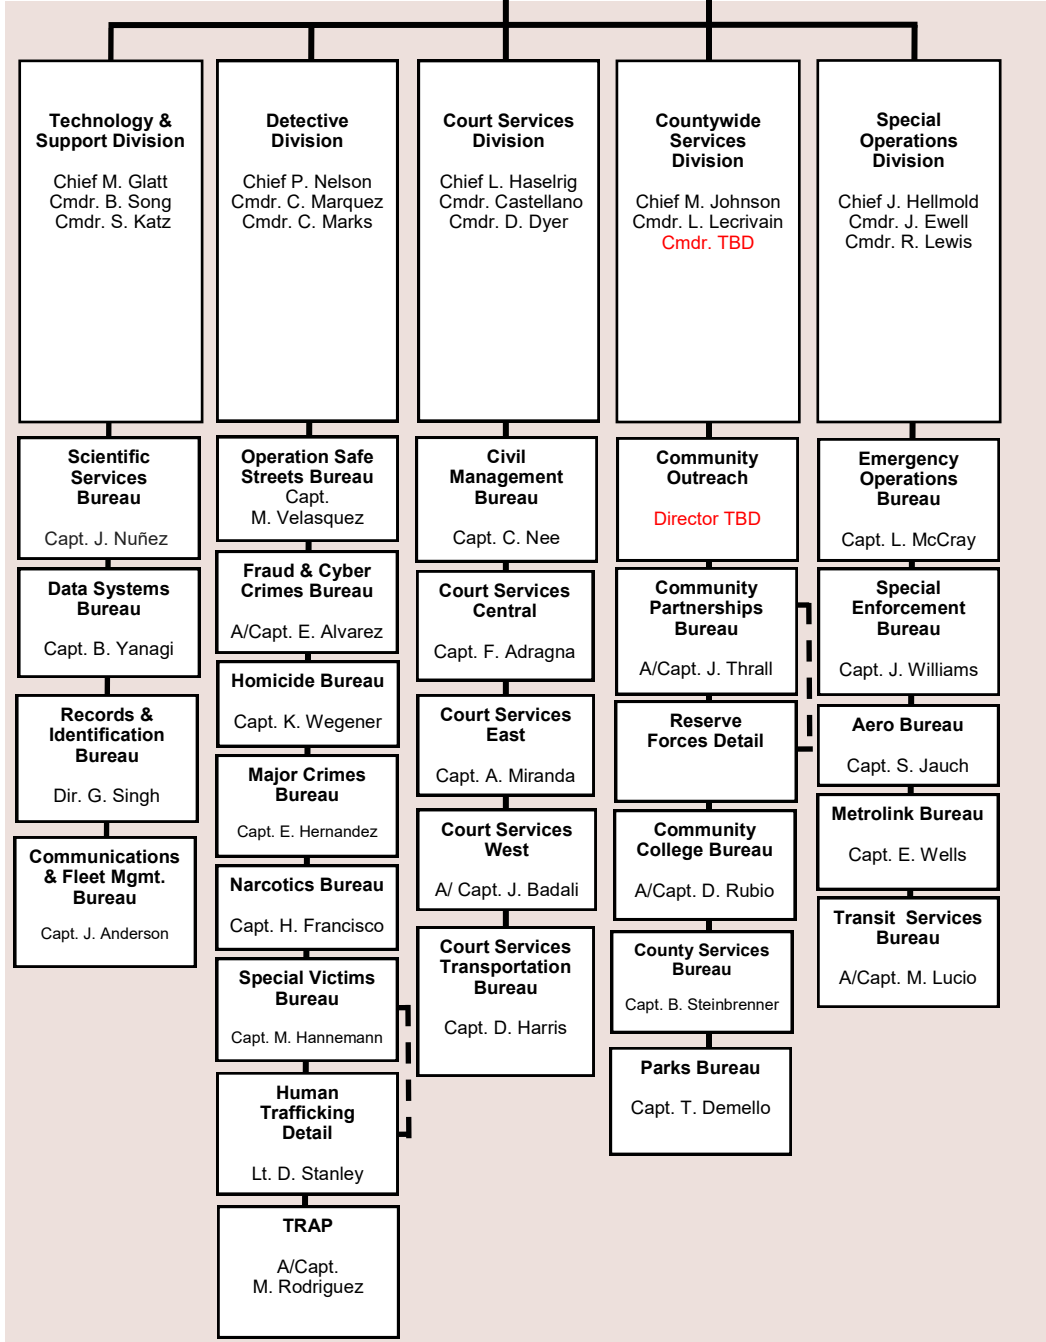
Technology & Support Division

Chief M. Glatt
Cmdr. B. Song
Cmdr. S. Katz

Scientific Services Bureau

Capt. J. Nuñez

Data Systems Bureau

Capt. B. Yanagi

Records & Identification Bureau

Dir. G. Singh

Communications & Fleet Mgmt. Bureau

Capt. J. Anderson

Detective Division

Chief P. Nelson
Cmdr. C. Marquez
Cmdr. C. Marks

Operation Safe Streets Bureau
Capt. M. Velasquez

Fraud & Cyber Crimes Bureau

A/Capt. E. Alvarez

Homicide Bureau

Capt. K. Wegener

Major Crimes Bureau

Capt. E. Hernandez

Narcotics Bureau

Capt. H. Francisco

Special Victims Bureau

Capt. M. Hannemann

Human Trafficking Detail

Lt. D. Stanley

TRAP

A/Capt. M. Rodriguez

Court Services Division

Chief L. Haselrig
Cmdr. Castellano
Cmdr. D. Dyer

Civil Management Bureau

Capt. C. Nee

Court Services Central

Capt. F. Adragna

Court Services East

Capt. A. Miranda

Court Services West

A/ Capt. J. Badali

Court Services Transportation Bureau

Capt. D. Harris

Countywide Services Division

Chief M. Johnson
Cmdr. L. Lecrivain
Cmdr. TBD

Community Outreach

Director TBD

Community Partnerships Bureau

A/Capt. J. Thrall

Reserve Forces Detail

Community College Bureau

A/Capt. D. Rubio

County Services Bureau

Capt. B. Steinbrenner

Parks Bureau

Capt. T. Demello

Special Operations Division

Chief J. Hellmold
Cmdr. J. Ewell
Cmdr. R. Lewis

Emergency Operations Bureau

Capt. L. McCray

Special Enforcement Bureau

Capt. J. Williams

Aero Bureau

Capt. S. Jauch

Metrolink Bureau

Capt. E. Wells

Transit Services Bureau

A/Capt. M. Lucio